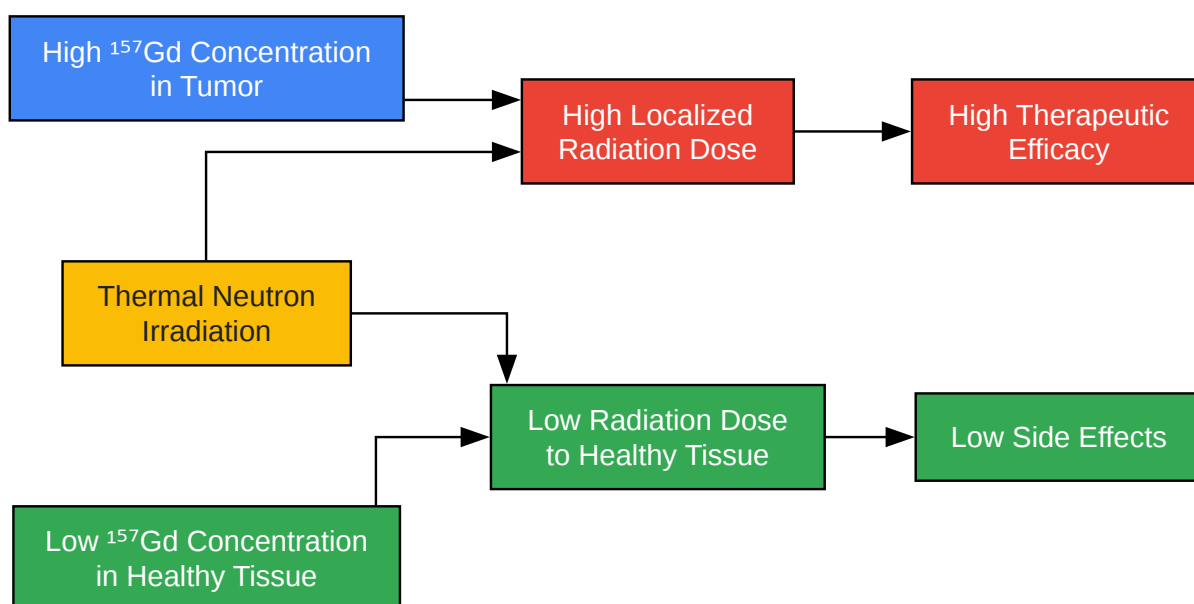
High $^{157}$Gd Concentration in Tumor

High Localized Radiation Dose

High Therapeutic Efficacy

Thermal Neutron Irradiation

Low Radiation Dose to Healthy Tissue

Low Side Effects

Low $^{157}$Gd Concentration in Healthy Tissue